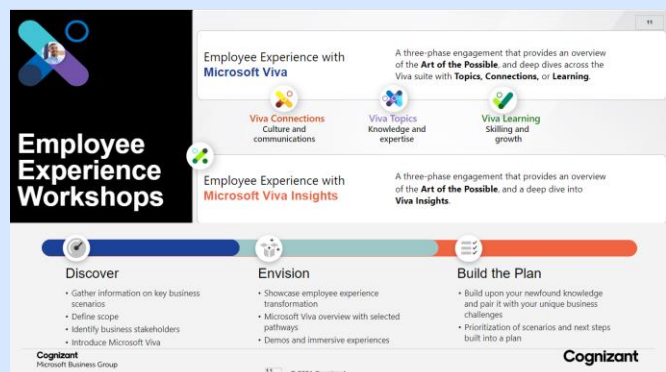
11

Employee Experience Workshops

Employee Experience with Microsoft Viva

A three-phase engagement that provides an overview of the Art of the Possible, and deep dives across the Viva suite with Topics, Connections, or Learning.

Viva Connections
Culture and communications

Viva Topics
Knowledge and expertise

Viva Learning
Skilling and growth

Employee Experience with Microsoft Viva Insights

A three-phase engagement that provides an overview of the Art of the Possible, and a deep dive into Viva Insights.

Discover
• Gather information on key business scenarios
• Define scope
• Identify business stakeholders
• Introduce Microsoft Viva

Envision
• Showcase employee experience transformation
• Microsoft Viva overview with selected pathways
• Demos and immersive experiences

Build the Plan
• Build upon your newfound knowledge and pair it with your unique business challenges
• Prioritization of scenarios and next steps built into a plan

Cognizant
Microsoft Business Group

11 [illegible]

Cognizant